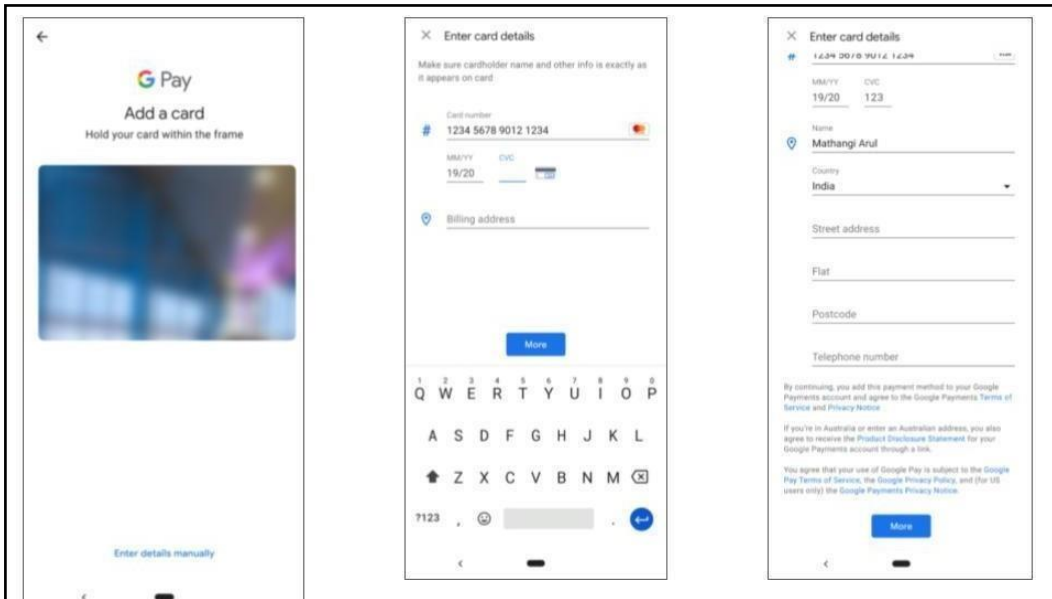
←

G Pay

Add a card

Hold your card within the frame

Enter details manually

× Enter card details

Make sure cardholder name and other info is exactly as it appears on card

Card number

# 1234 5678 9012 1234

MM/YY

19/20

CVC

Billing address

More

1 2 3 4 5 6 7 8 9 0
Q W E R T Y U I O P

A S D F G H J K L

Z X C V B N M

?123 , .

× Enter card details

# 1234 5678 9012 1234

MM/YY

19/20

CVC

123

Name

Mathangi Arul

Country

India

Street address

Flat

Postcode

Telephone number

By continuing, you add this payment method to your Google Payments account and agree to the Google Payments Terms of Service and Privacy Notice.

If you're in Australia or enter an Australian address, you also agree to receive the Product Disclosure Statement for your Google Payments account through a link.

You agree that your use of Google Pay is subject to the Google Pay Terms of Service, the Google Privacy Policy, and (for US users only) the Google Payments Privacy Notice.

More